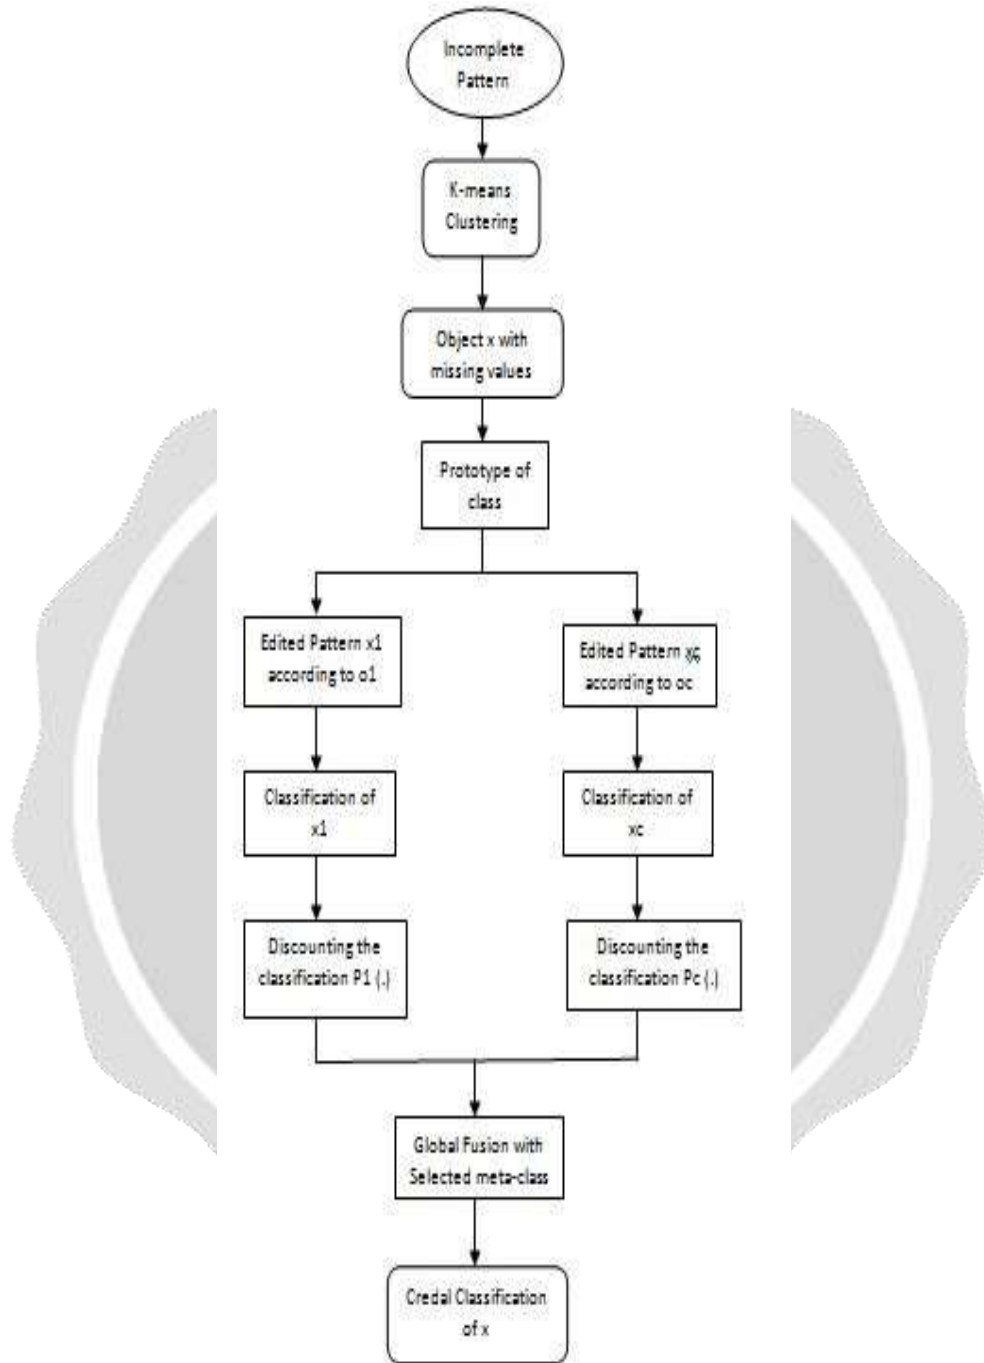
Incomplete Pattern

K-means Clustering

Object x with missing values

Prototype of class

Edited Pattern x1 according to o1

Classification of x1

Discounting the classification P1 (.)

Edited Pattern xc according to oc

Classification of xc

Discounting the classification Pc (.)

Global Fusion with Selected meta-class

Credal Classification of x